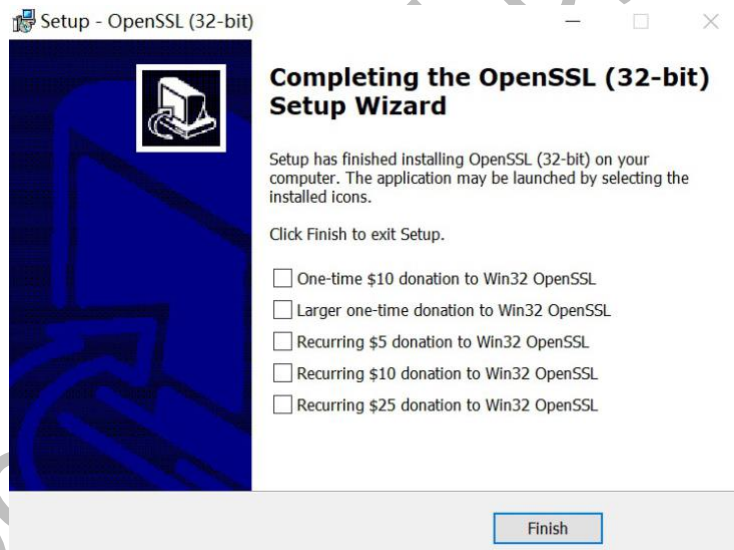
Setup - OpenSSL (32-bit)

Completing the OpenSSL (32-bit) Setup Wizard

Setup has finished installing OpenSSL (32-bit) on your computer. The application may be launched by selecting the installed icons.

Click Finish to exit Setup.

One-time \$10 donation to Win32 OpenSSL

Larger one-time donation to Win32 OpenSSL

Recurring \$5 donation to Win32 OpenSSL

Recurring \$10 donation to Win32 OpenSSL

Recurring \$25 donation to Win32 OpenSSL

Finish